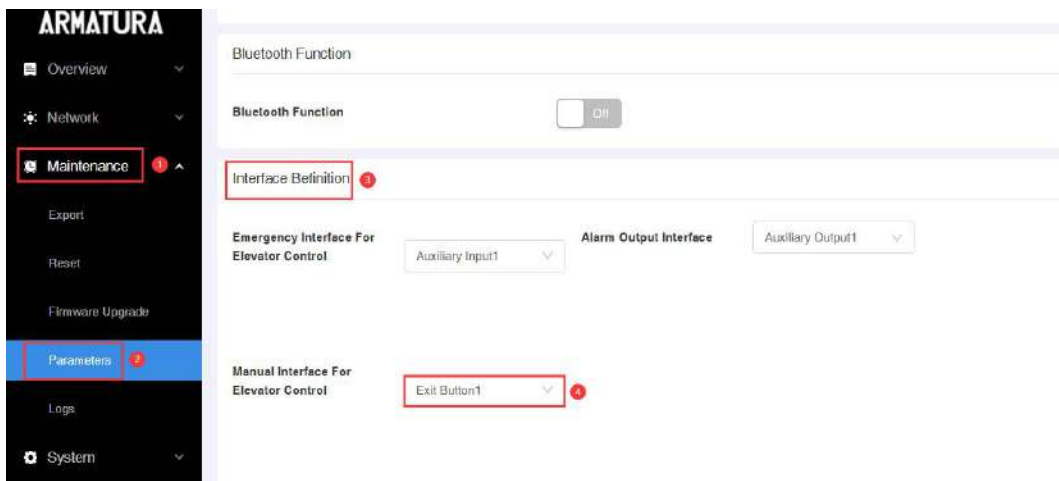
ARMATURA

Overview

Network

Maintenance 1

Export

Reset

Firmware Upgrade

Parameters 2

Logs

System

Bluetooth Function

Bluetooth Function Off

Interface Befinition 3

Emergency Interface For Elevator Control Auxiliary Input1

Alarm Output Interface Auxiliary Output1

Manual Interface For Elevator Control Exit Button1 4